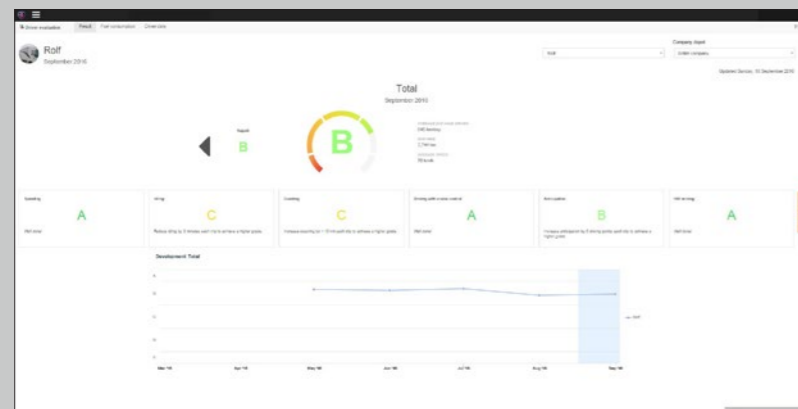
Driver evaluation Result Fuel consumption Driver data

Rolf
September 2016

Rolf

Company depot
Entire company

Updated Sunday, 18 September 2016

Total
September 2016

Result
B

B

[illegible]
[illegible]
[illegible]
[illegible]
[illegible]
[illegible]

Speeding
A
Well done!

Idling
C
Reduce idling by 3 minutes each trip to achieve a higher grade.

Coasting
C
Increase coasting by 1-10 km each trip to achieve a higher grade.

Driving with cruise control
A
Well done!

Anticipation
B
Increase anticipation by 6 driving points each trip to achieve a higher grade.

Hill driving
A
Well done!

Development Total

Mar '16 Apr '16 May '16 Jun '16 Jul '16 Aug '16 Sep '16

Rolf